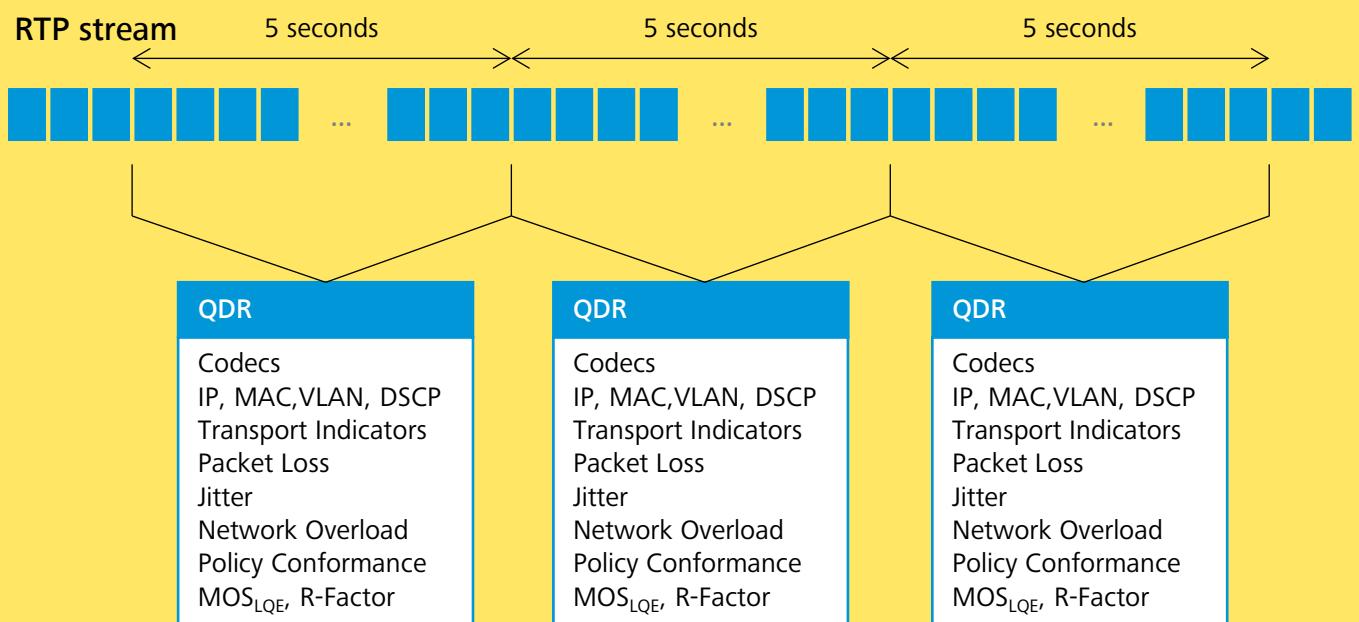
RTP stream

5 seconds

5 seconds

5 seconds

...

...

...

QDR

Codecs
IP, MAC,VLAN, DSCP
Transport Indicators
Packet Loss
Jitter
Network Overload
Policy Conformance
$MOS_{LQE}$, R-Factor

QDR

Codecs
IP, MAC,VLAN, DSCP
Transport Indicators
Packet Loss
Jitter
Network Overload
Policy Conformance
$MOS_{LQE}$, R-Factor

QDR

Codecs
IP, MAC,VLAN, DSCP
Transport Indicators
Packet Loss
Jitter
Network Overload
Policy Conformance
$MOS_{LQE}$, R-Factor